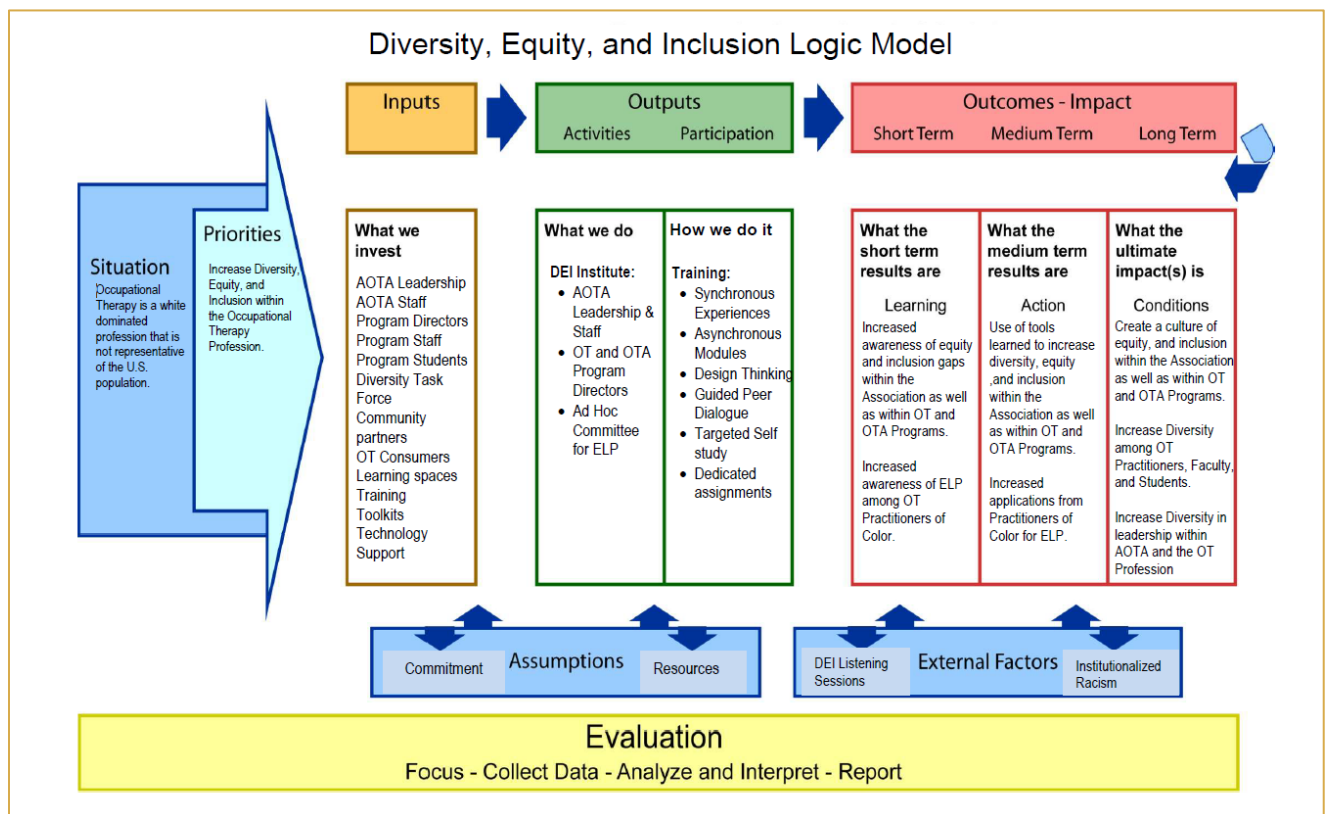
Diversity, Equity, and Inclusion Logic Model

Inputs

Outputs
Activities Participation

Outcomes - Impact
Short Term Medium Term Long Term

Situation
Occupational Therapy is a white dominated profession that is not representative of the U.S. population.

Priorities
Increase Diversity, Equity, and Inclusion within the Occupational Therapy Profession.

What we invest
AOTA Leadership
AOTA Staff
Program Directors
Program Staff
Program Students
Diversity Task Force
Community partners
OT Consumers
Learning spaces
Training
Toolkits
Technology
Support

What we do
DEI Institute:
- AOTA Leadership & Staff
- OT and OTA Program Directors
- Ad Hoc Committee for ELP

How we do it
Training:
- Synchronous Experiences
- Asynchronous Modules
- Design Thinking
- Guided Peer Dialogue
- Targeted Self study
- Dedicated assignments

What the short term results are
Learning
Increased awareness of equity and inclusion gaps within the Association as well as within OT and OTA Programs.

Increased awareness of ELP among OT Practitioners of Color.

What the medium term results are
Action
Use of tools learned to increase diversity, equity ,and inclusion within the Association as well as within OT and OTA Programs.

Increased applications from Practitioners of Color for ELP.

What the ultimate impact(s) is
Conditions
Create a culture of equity, and inclusion within the Association as well as within OT and OTA Programs.

Increase Diversity among OT Practitioners, Faculty, and Students.

Increase Diversity in leadership within AOTA and the OT Profession

Commitment Assumptions Resources

DEI Listening Sessions External Factors Institutionalized Racism

Evaluation
Focus - Collect Data - Analyze and Interpret - Report